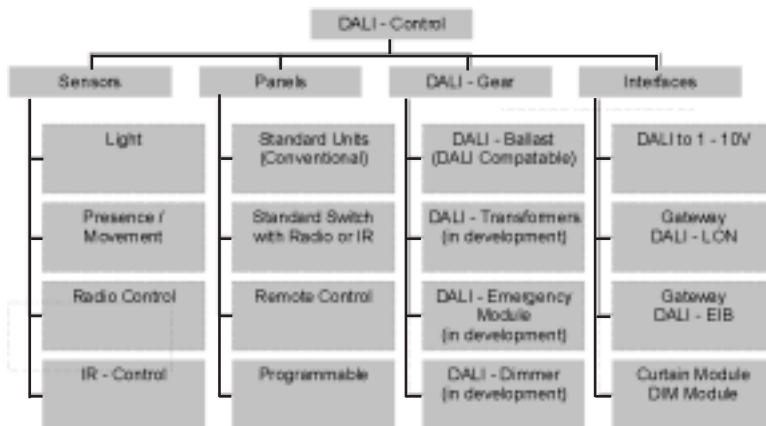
DALI - Control

Sensors

Light

Presence / Movement

Radio Control

IR - Control

Panels

Standard Units (Conventional)

Standard Switch with Radio or IR

Remote Control

Programmable

DALI - Gear

DALI - Ballast (DALI Compatable)

DALI - Transformers (in development)

DALI - Emergency Module (in development)

DALI - Dimmer (in development)

Interfaces

DALI to 1 - 10V

Gateway DALI - LON

Gateway DALI - EIB

Curtain Module DIM Module